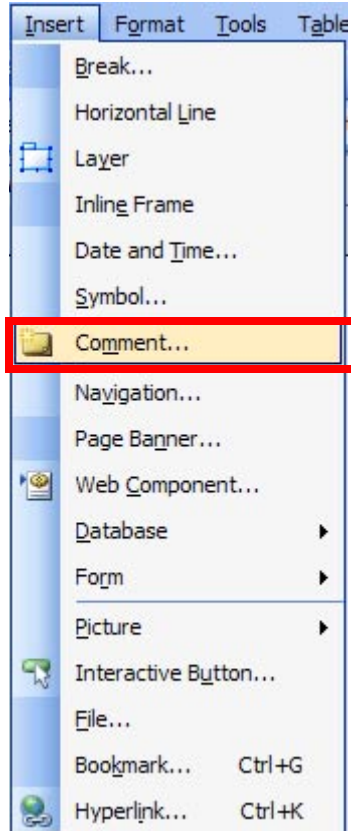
Insert Format Tools Table

Break...
Horizontal Line
Layer
Inline Frame
Date and Time...
Symbol...
Comment...
Navigation...
Page Banner...
Web Component...
Database
Form
Picture
Interactive Button...
File...
Bookmark... Ctrl+G
Hyperlink... Ctrl+K